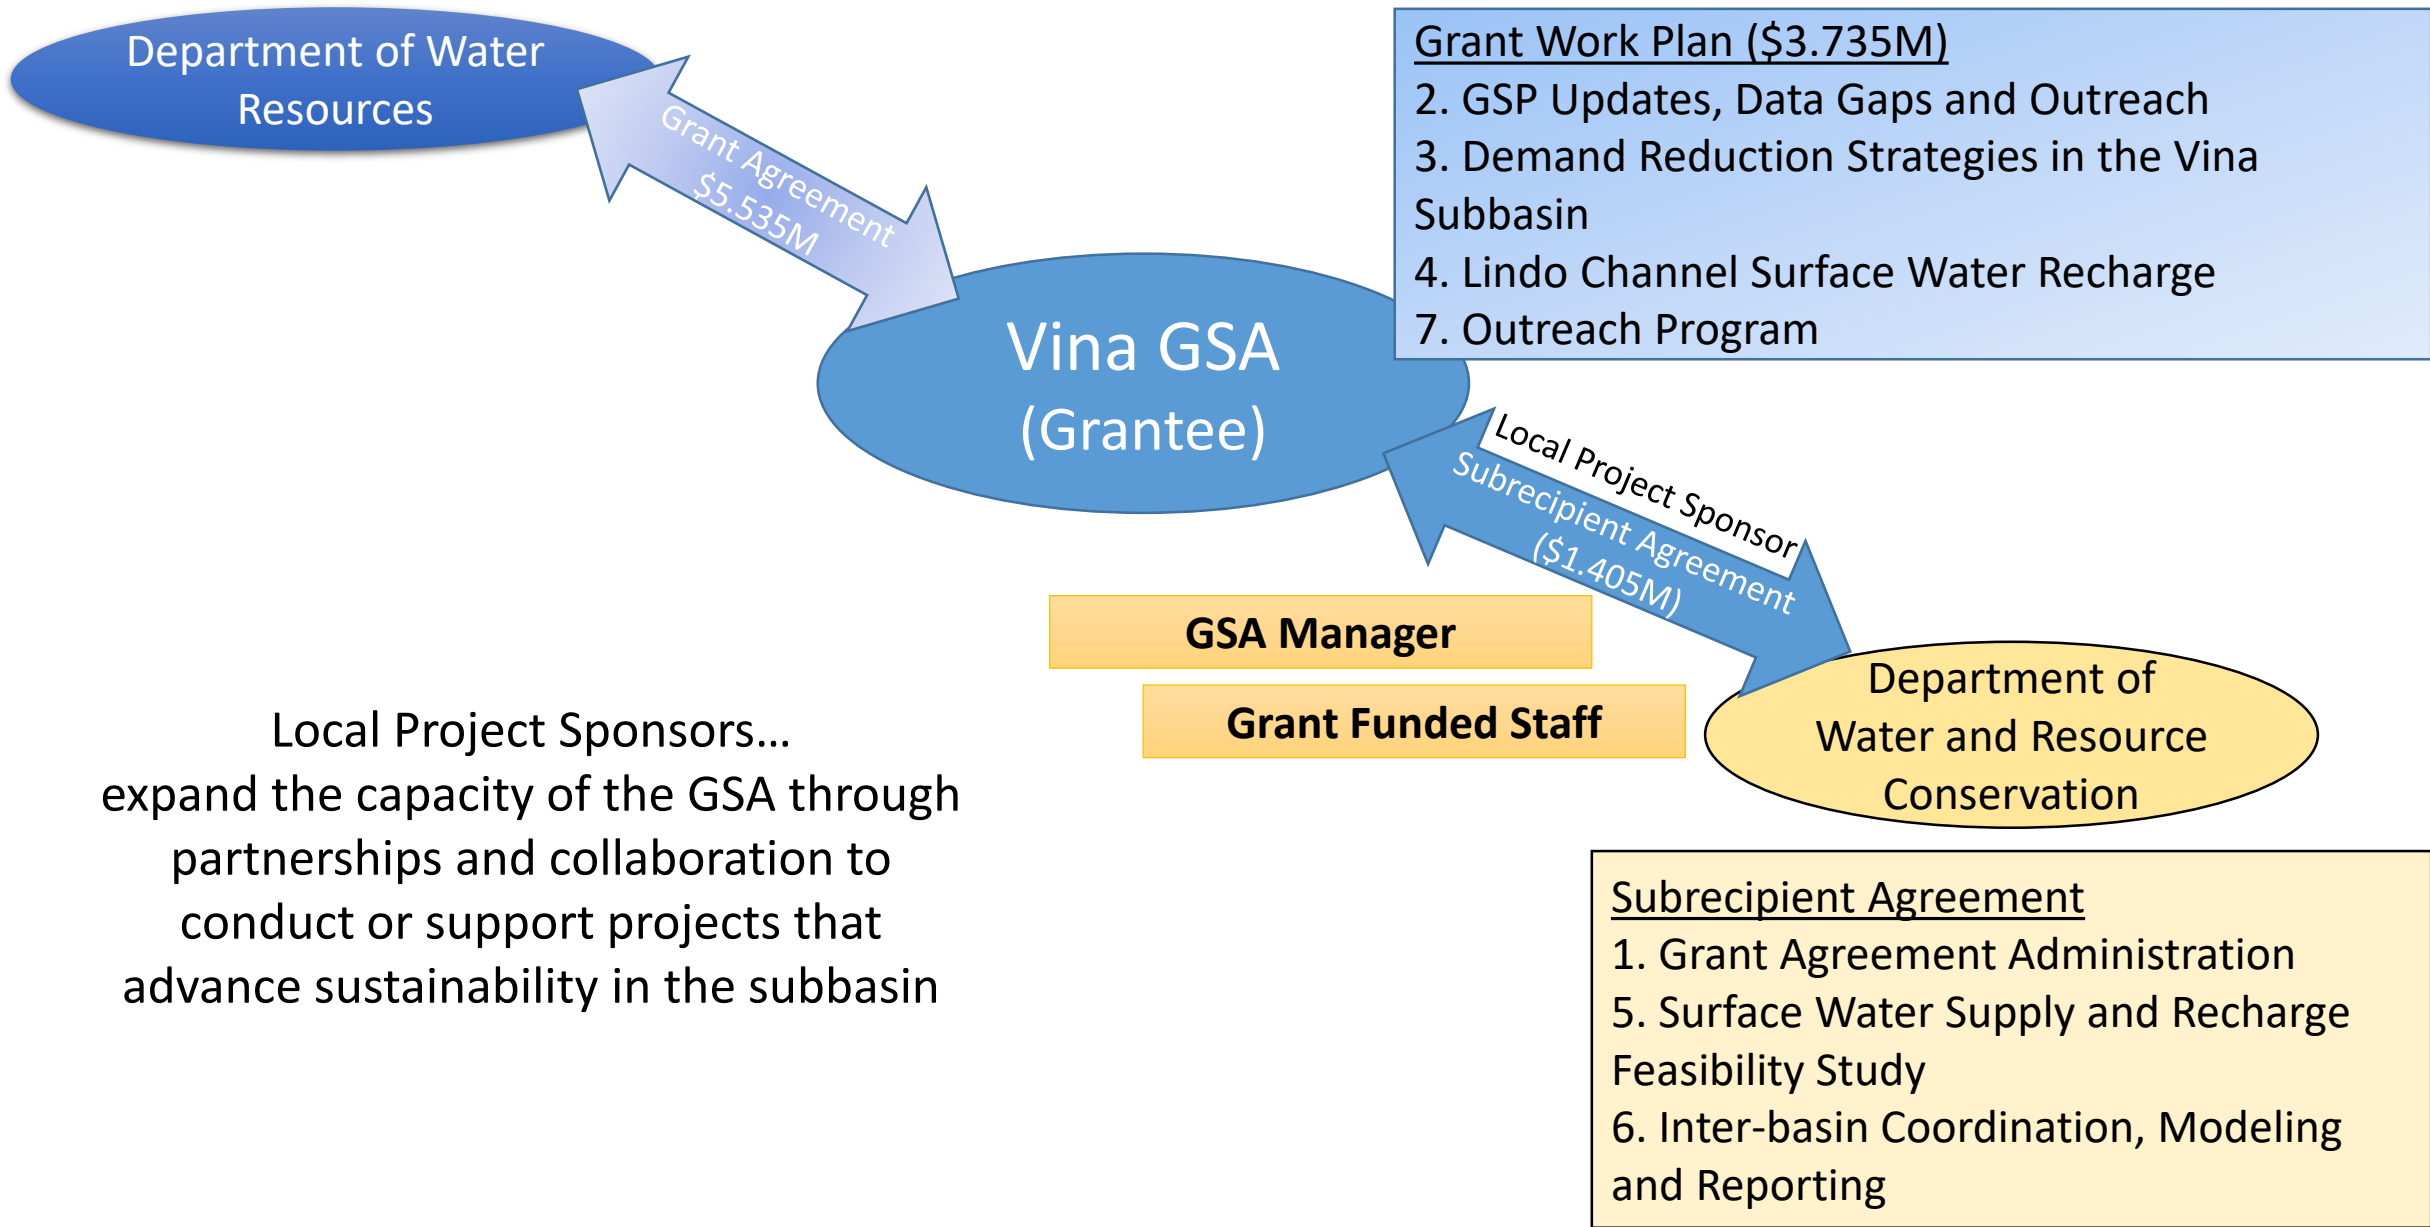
Department of Water Resources

Grant Agreement $5.535M

Grant Work Plan ($3.735M)
2. GSP Updates, Data Gaps and Outreach
3. Demand Reduction Strategies in the Vina Subbasin
4. Lindo Channel Surface Water Recharge
7. Outreach Program

Vina GSA (Grantee)

Local Project Sponsor
Subrecipient Agreement ($1.405M)

GSA Manager

Grant Funded Staff

Department of Water and Resource Conservation

Local Project Sponsors…
expand the capacity of the GSA through partnerships and collaboration to conduct or support projects that advance sustainability in the subbasin

Subrecipient Agreement
1. Grant Agreement Administration
5. Surface Water Supply and Recharge Feasibility Study
6. Inter-basin Coordination, Modeling and Reporting